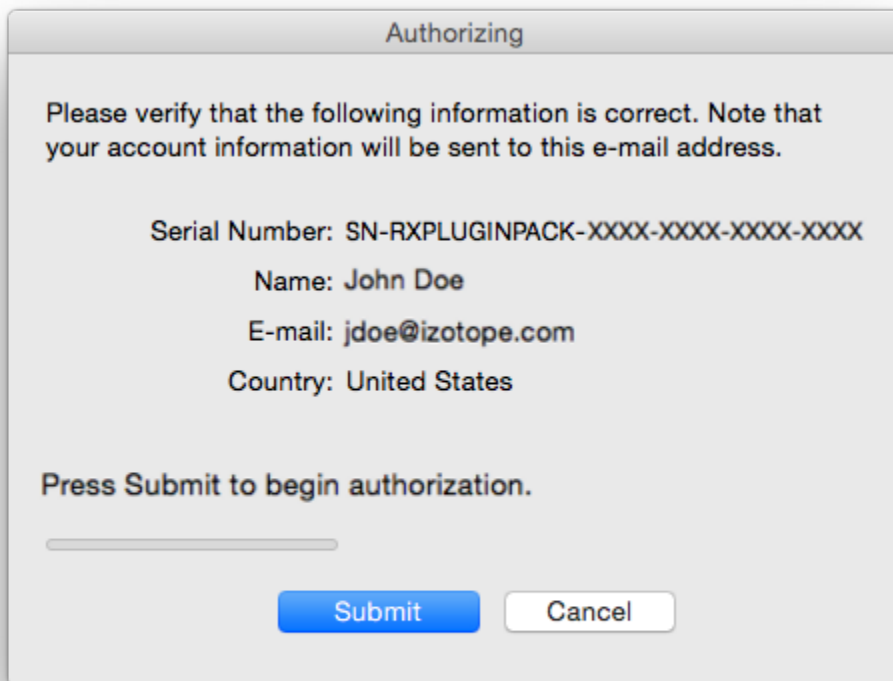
Authorizing

Please verify that the following information is correct. Note that your account information will be sent to this e-mail address.

Serial Number: SN-RXPLUGINPACK-XXXX-XXXX-XXXX-XXXX

Name: John Doe

E-mail: jdoe@izotope.com

Country: United States

Press Submit to begin authorization.

Submit

Cancel